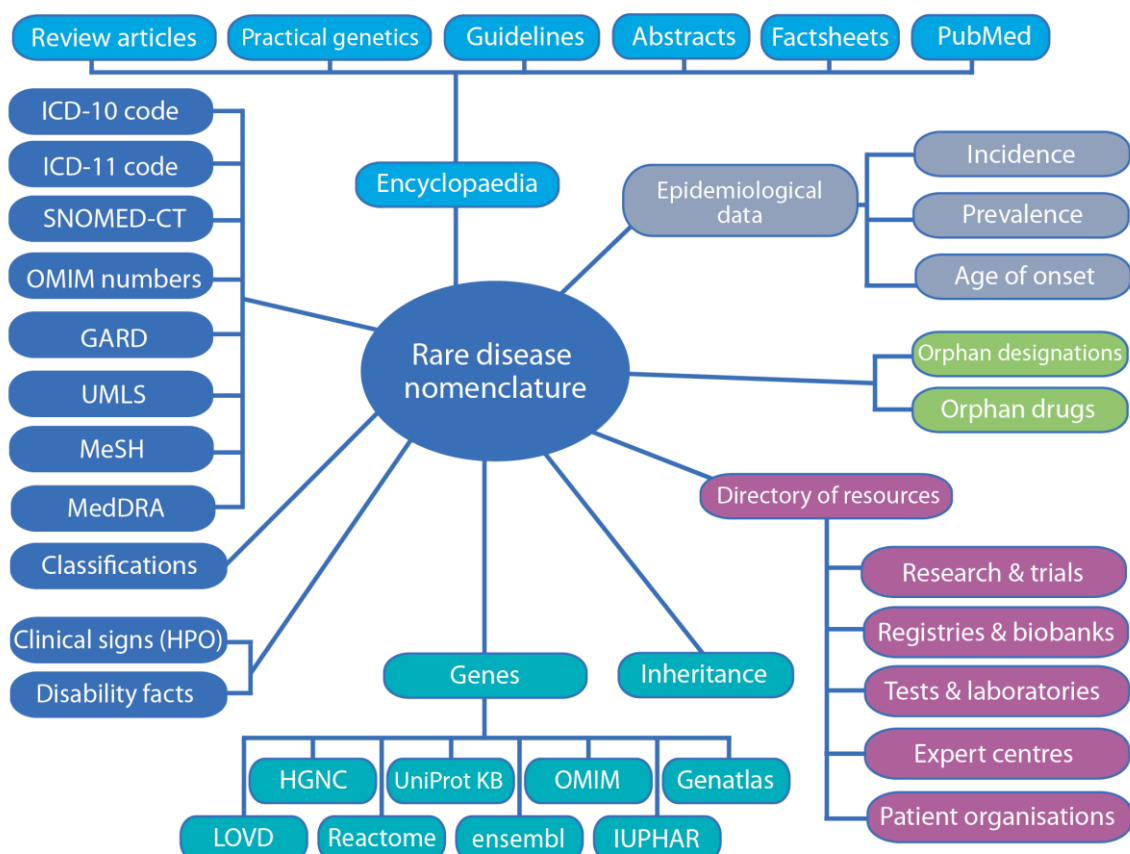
Review articles
Practical genetics
Guidelines
Abstracts
Factsheets
PubMed

ICD-10 code
ICD-11 code
SNOMED-CT
OMIM numbers
GARD
UMLS
MeSH
MedDRA

Encyclopaedia

Epidemiological data
Incidence
Prevalence
Age of onset

Rare disease nomenclature

Orphan designations
Orphan drugs

Directory of resources
Research & trials
Registries & biobanks
Tests & laboratories
Expert centres
Patient organisations

Classifications

Clinical signs (HPO)
Disability facts

Genes
Inheritance

HGNC
UniProt KB
OMIM
Genatlas
LOVD
Reactome
ensembl
IUPHAR